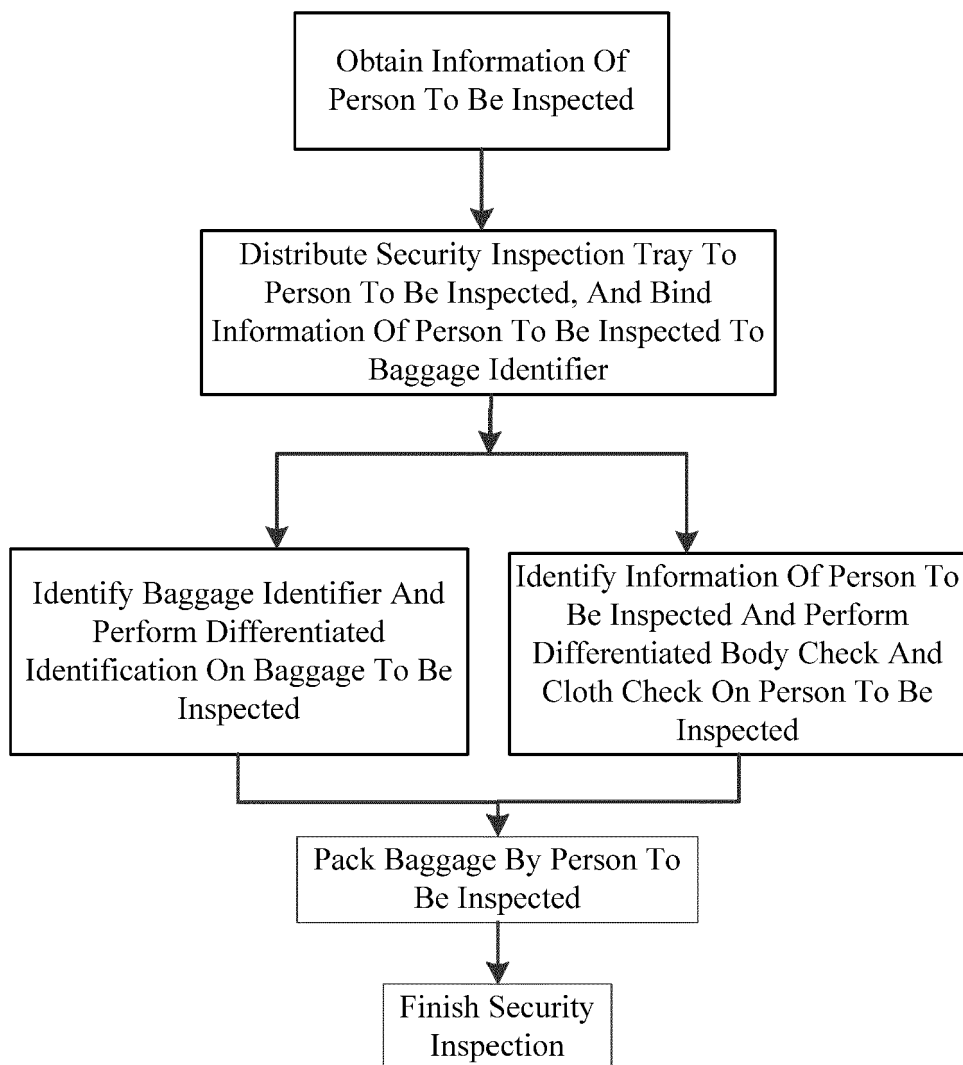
Obtain Information Of Person To Be Inspected

Distribute Security Inspection Tray To Person To Be Inspected, And Bind Information Of Person To Be Inspected To Baggage Identifier

Identify Baggage Identifier And Perform Differentiated Identification On Baggage To Be Inspected

Identify Information Of Person To Be Inspected And Perform Differentiated Body Check And Cloth Check On Person To Be Inspected

Pack Baggage By Person To Be Inspected

Finish Security Inspection